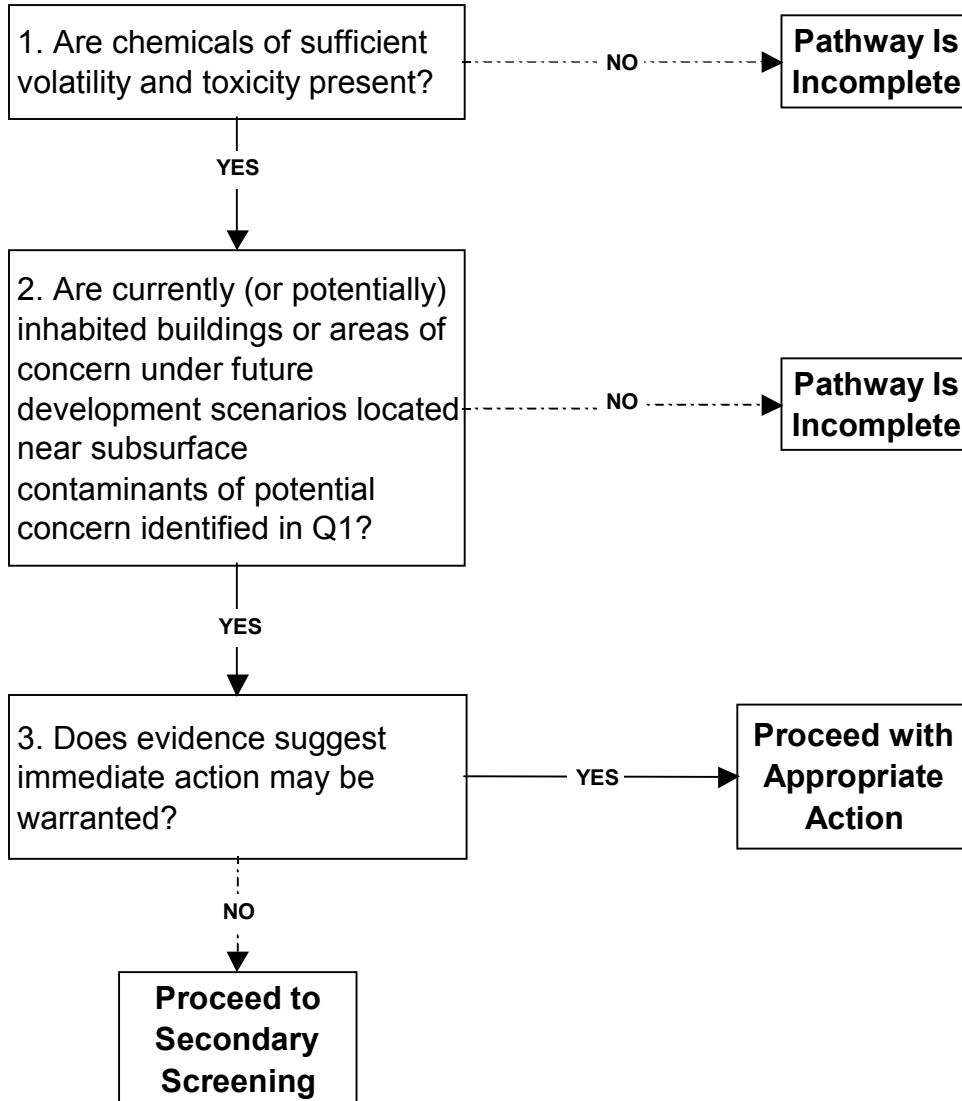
1. Are chemicals of sufficient volatility and toxicity present?

NO

Pathway Is Incomplete

YES

2. Are currently (or potentially) inhabited buildings or areas of concern under future development scenarios located near subsurface contaminants of potential concern identified in Q1?

NO

Pathway Is Incomplete

YES

3. Does evidence suggest immediate action may be warranted?

YES

Proceed with Appropriate Action

NO

Proceed to Secondary Screening